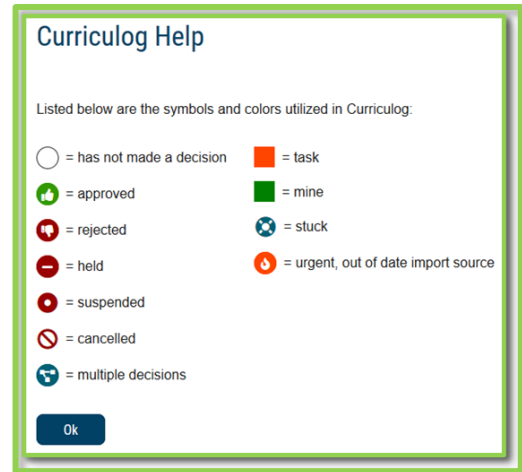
Curriculog Help

Listed below are the symbols and colors utilized in Curriculog:

= has not made a decision
= approved
= rejected
= held
= suspended
= cancelled
= multiple decisions

= task
= mine
= stuck
= urgent, out of date import source

Ok